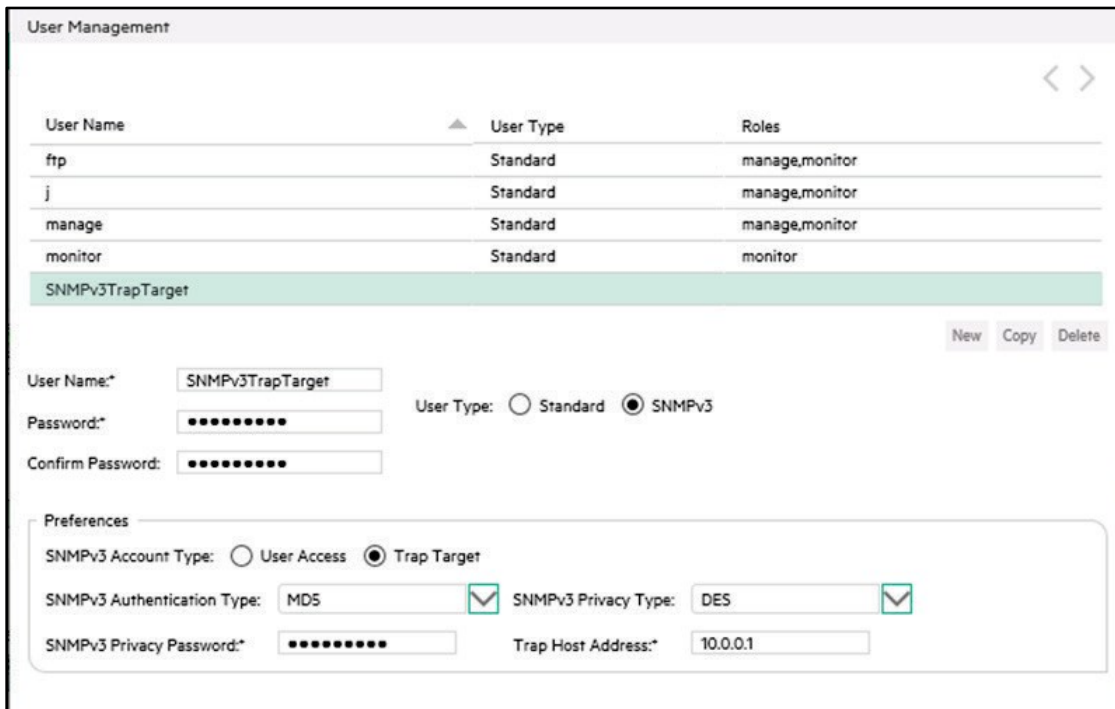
User Management

< >

| User Name | User Type | Roles |
|---|---|---|
| ftp | Standard | manage,monitor |
| j | Standard | manage,monitor |
| manage | Standard | manage,monitor |
| monitor | Standard | monitor |
| SNMPv3TrapTarget | | |

New Copy Delete

User Name:* SNMPv3TrapTarget

Password:* ••••••••••

User Type: Standard SNMPv3

Confirm Password: ••••••••••

Preferences

SNMPv3 Account Type: User Access Trap Target

SNMPv3 Authentication Type: MD5

SNMPv3 Privacy Type: DES

SNMPv3 Privacy Password:* ••••••••••

Trap Host Address:* 10.0.0.1